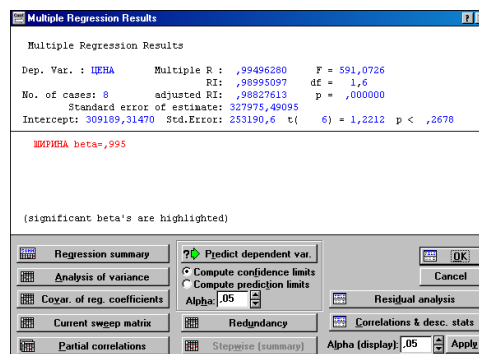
Multiple Regression Results

Multiple Regression Results

Dep. Var. : ЦЕНА          Multiple R : ,99496280     F = 591,0726
                                  RI: ,98995097    df =  1,6
No. of cases: 8        adjusted RI: ,98827613      p = ,000000
          Standard error of estimate: 327975,49095
Intercept: 309189,31470  Std.Error: 253190,6  t(    6) = 1,2212  p < ,2678

ШИРИНА beta=,995

(significant beta's are highlighted)

Regression summary
Analysis of variance
Covar. of reg. coefficients
Current sweep matrix
Partial correlations
Predict dependent var.
Compute confidence limits
Compute prediction limits
Alpha: ,05
Redundancy
Stepwise (summary)
OK
Cancel
Residual analysis
Correlations & desc. stats
Alpha (display): ,05
Apply